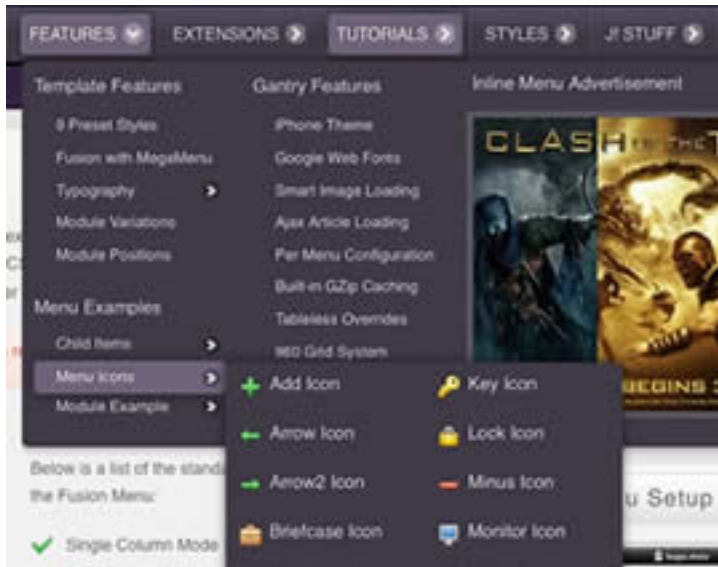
FEATURES EXTENSIONS TUTORIALS STYLES J! STUFF

Template Features
9 Preset Styles
Fusion with MegaMenu
Typography
Module Variations
Module Positions

Menu Examples
Child Items
Menu Icons
Module Example

Gantry Features
iPhone Theme
Google Web Fonts
Smart Image Loading
Ajax Article Loading
Per Menu Configuration
Built-in GZip Caching
Tableless Overrides
960 Grid System

Inline Menu Advertisement

CLASH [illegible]
BEGINS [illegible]

Add Icon
Key Icon
Arrow Icon
Lock Icon
Arrow2 Icon
Minus Icon
Briefcase Icon
Monitor Icon

Below is a list of the standa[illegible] the Fusion Menu:

Single Column Mode

u Setup